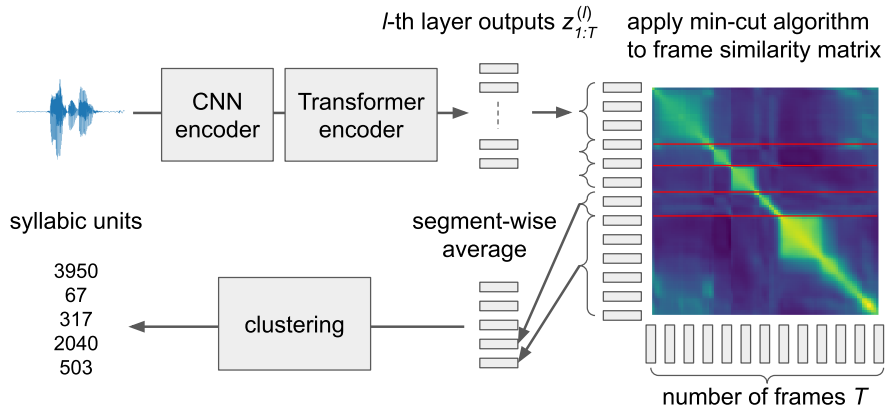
CNN encoder

Transformer encoder

$l$-th layer outputs $z^{(l)}_{1:T}$

apply min-cut algorithm to frame similarity matrix

syllabic units

segment-wise average

3950
67
317
2040
503

clustering

number of frames $T$